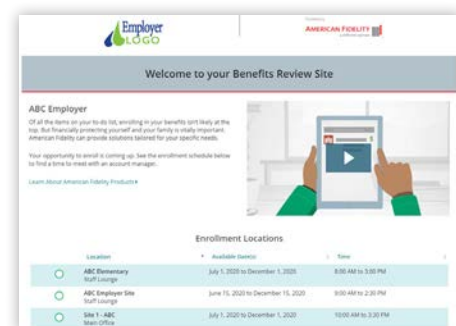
Employer LOGO

Presented by
AMERICAN FIDELITY

Welcome to your Benefits Review Site

ABC Employer

Of all the items on your to-do list, enrolling in your benefits isn't likely at the top. But financially protecting yourself and your family is vitally important. American Fidelity can provide solutions tailored for your specific needs.

Your opportunity to enroll is coming up. See the enrollment schedule below to find a time to meet with an account manager.

Learn About American Fidelity Products ▸

Enrollment Locations

| | Location | Available Date(s) | Time |
|---|---|---|---|
| ○ | ABC Elementary Staff Lounge | July 1, 2020 to December 1, 2020 | 8:00 AM to 3:00 PM |
| ○ | ABC Employer Site Staff Lounge | June 15, 2020 to December 15, 2020 | 9:00 AM to 2:30 PM |
| ○ | Site 1 - ABC Main Office | July 1, 2020 to December 1, 2020 | 10:00 AM to 3:30 PM |